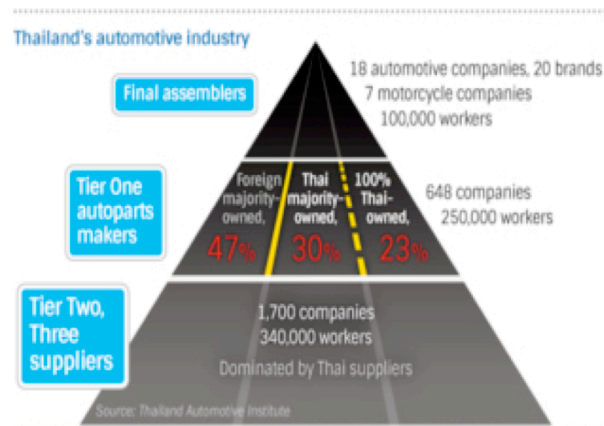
Thailand's automotive industry

Final assemblers

18 automotive companies, 20 brands
7 motorcycle companies
100,000 workers

Tier One autoparts makers

Foreign majority-owned, 47%

Thai majority-owned, 30%

100% Thai-owned, 23%

648 companies
250,000 workers

Tier Two, Three suppliers

1,700 companies
340,000 workers

Dominated by Thai suppliers

Source: Thailand Automotive Institute